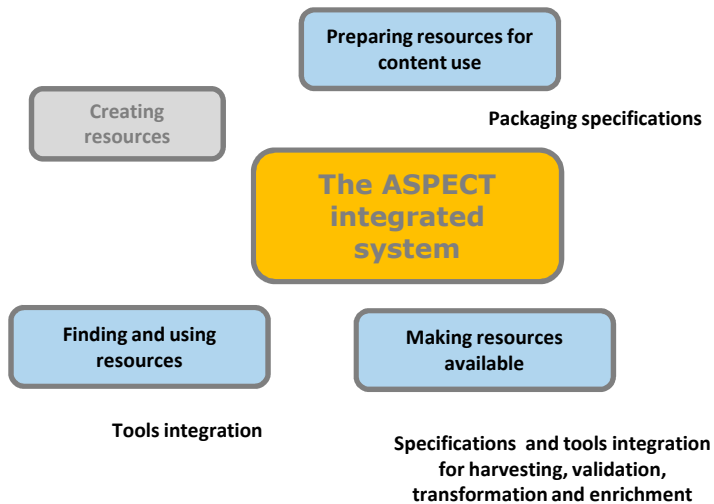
Preparing resources for content use

Creating resources

Packaging specifications

The ASPECT integrated system

Finding and using resources

Making resources available

Tools integration

Specifications and tools integration for harvesting, validation, transformation and enrichment